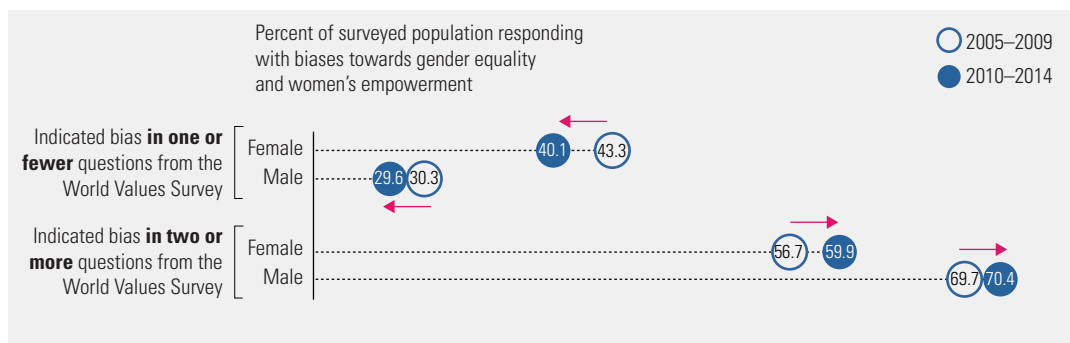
Percent of surveyed population responding with biases towards gender equality and women's empowerment

2005–2009

2010–2014

Indicated bias **in one or fewer** questions from the World Values Survey

Female 40.1 43.3

Male 29.6 30.3

Indicated bias **in two or more** questions from the World Values Survey

Female 56.7 59.9

Male 69.7 70.4